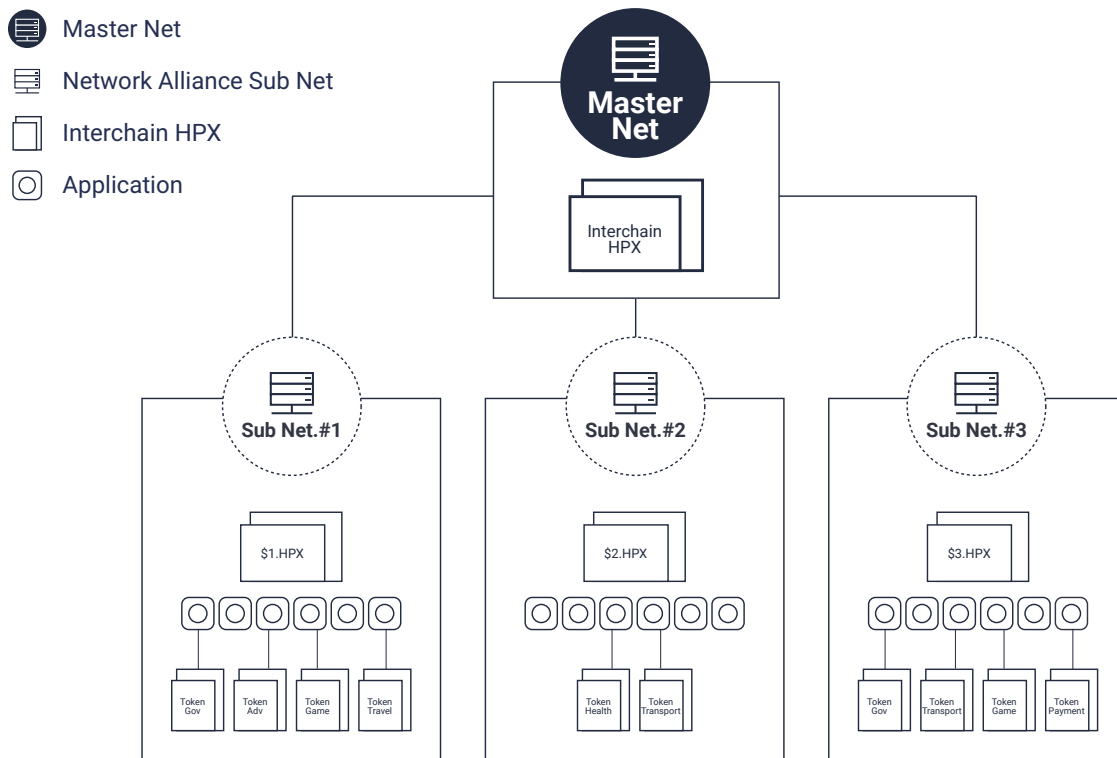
Master Net

Network Alliance Sub Net

Interchain HPX

Application

Master Net

Interchain HPX

Sub Net.#1

Sub Net.#2

Sub Net.#3

$1.HPX

$2.HPX

$3.HPX

Token Gov

Token Adv

Token Game

Token Travel

Token Health

Token Transport

Token Gov

Token Transport

Token Game

Token Payment